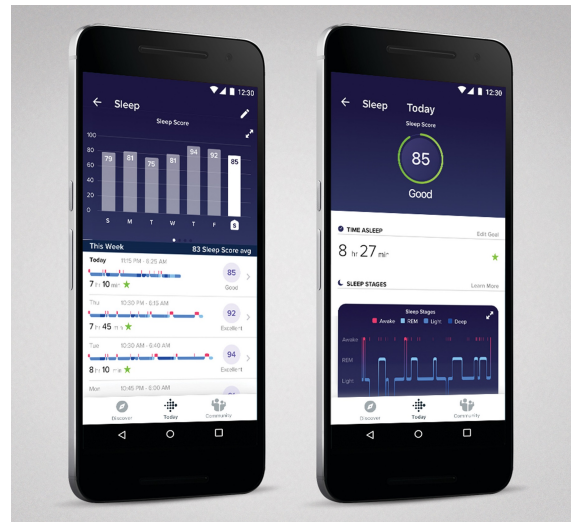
12:30

Sleep

Sleep Score

100
80
60
40
20
0

79 81 75 81 94 92 85

S M T W T F S

This Week 83 Sleep Score avg

Today 11:15 PM - 6:25 AM
7 hr 10 min
85
Good

Thu 10:30 PM - 6:45 AM
7 hr 45 min
92
Excellent

Tue 10:00 AM - 6:40 AM
8 hr 10 min
94
Excellent

Mon 10:45 PM - 5:00 AM

Discover Today Community

12:30

Sleep Today

Sleep Score

85
Good

TIME ASLEEP Edit Goal
8 hr 27 min

SLEEP STAGES Learn More

Sleep Stages
Awake REM Light Deep

Awake
REM
Light

Discover Today Community